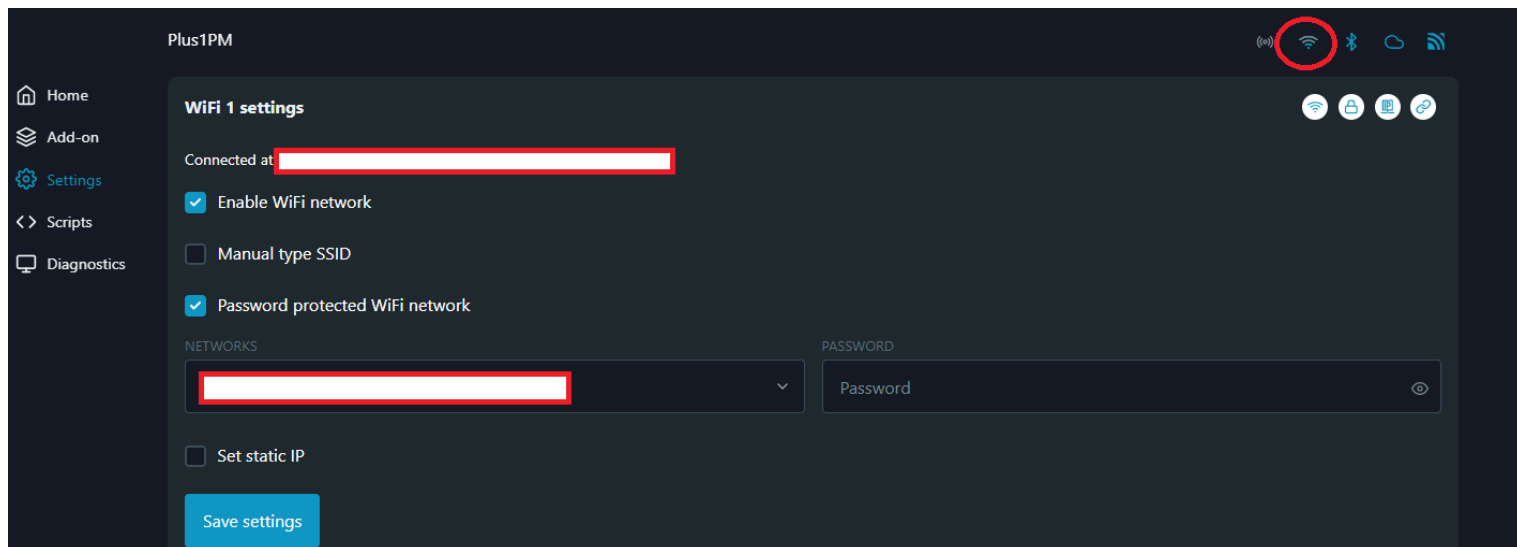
Plus1PM

Home
Add-on
Settings
Scripts
Diagnostics

WiFi 1 settings

Connected at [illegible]

Enable WiFi network

Manual type SSID

Password protected WiFi network

NETWORKS
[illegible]

PASSWORD
Password

Set static IP

Save settings